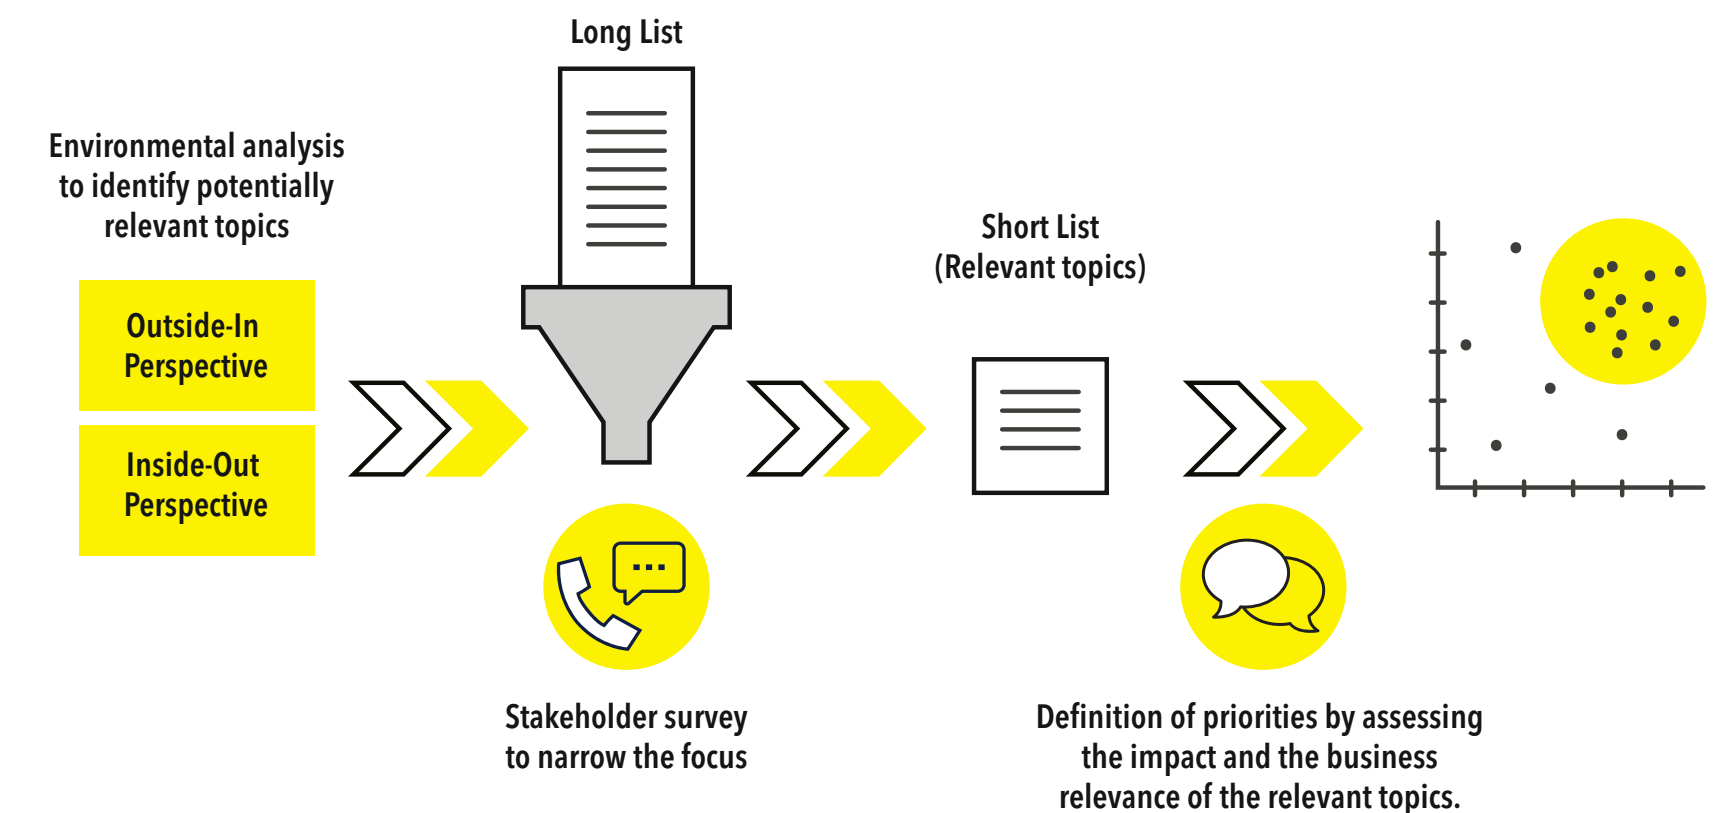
Environmental analysis to identify potentially relevant topics

Outside-In Perspective

Inside-Out Perspective

Long List

Stakeholder survey to narrow the focus

Short List (Relevant topics)

Definition of priorities by assessing the impact and the business relevance of the relevant topics.